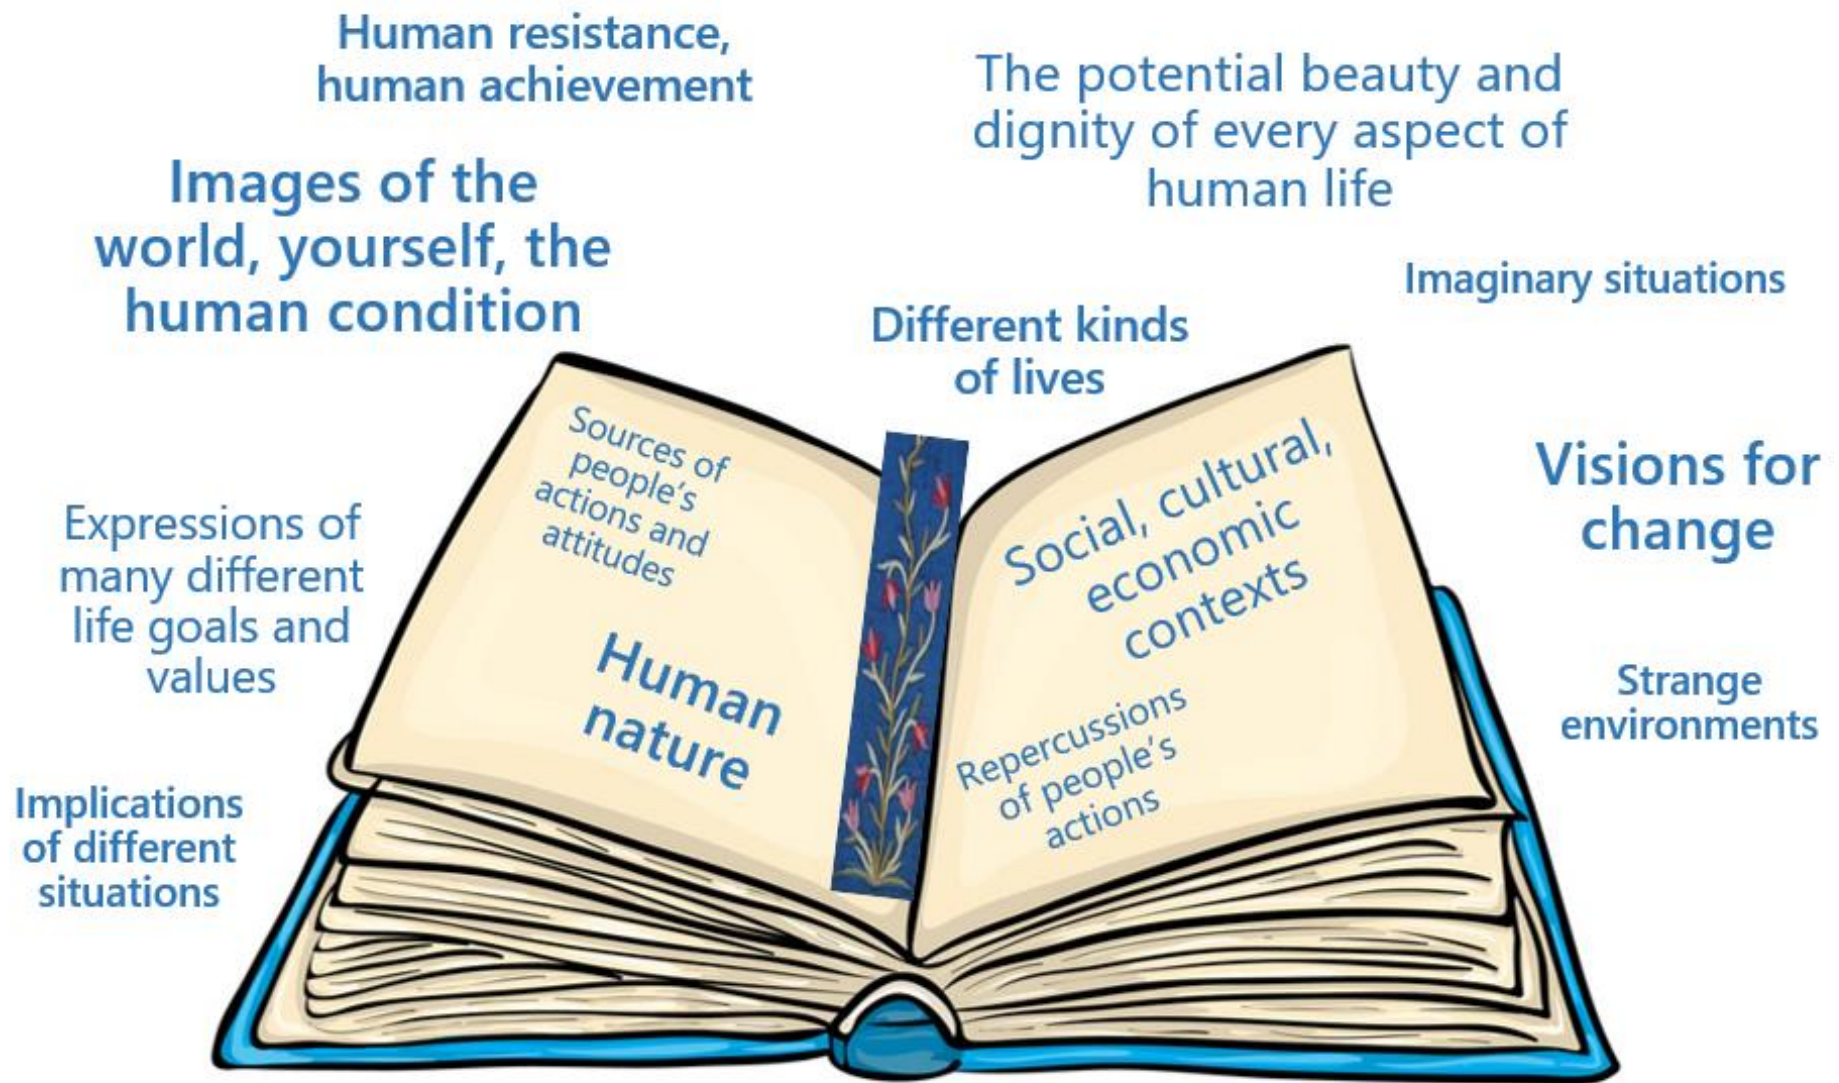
Human resistance, human achievement

The potential beauty and dignity of every aspect of human life

Images of the world, yourself, the human condition

Imaginary situations

Different kinds of lives

Sources of people's actions and attitudes

Social, cultural, economic contexts

Visions for change

Expressions of many different life goals and values

Human nature

Strange environments

Repercussions of people's actions

Implications of different situations